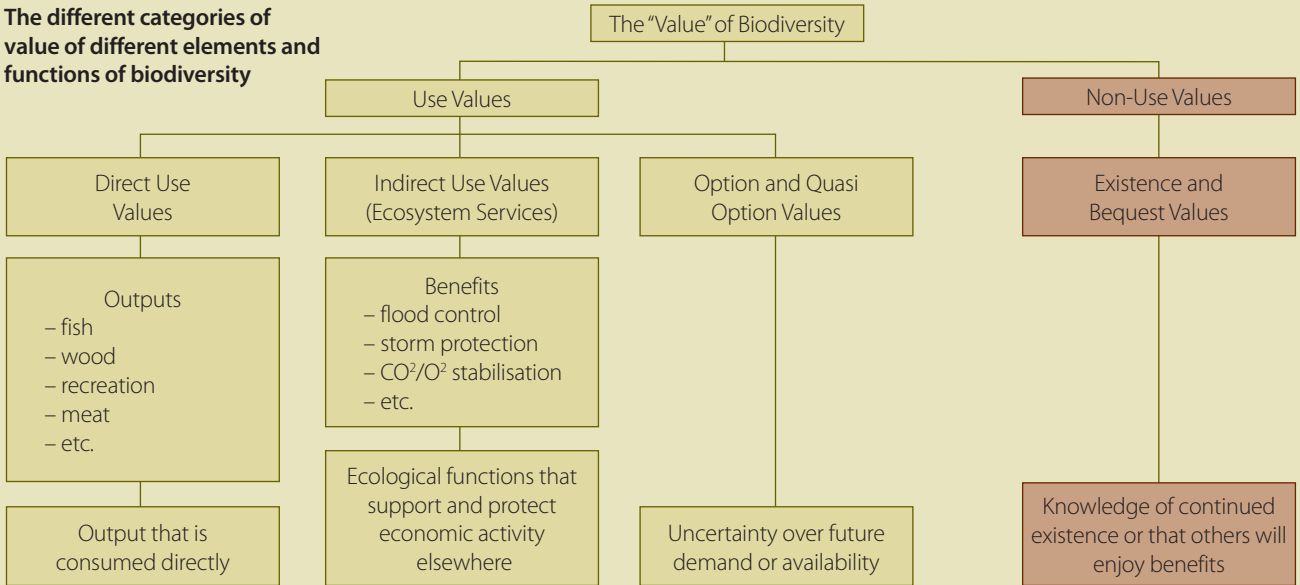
The different categories of value of different elements and functions of biodiversity

The "Value" of Biodiversity

Use Values

Non-Use Values

Direct Use Values

Indirect Use Values (Ecosystem Services)

Option and Quasi Option Values

Existence and Bequest Values

Outputs
– fish
– wood
– recreation
– meat
– etc.

Benefits
– flood control
– storm protection
– $CO^2/O^2$ stabilisation
– etc.

Output that is consumed directly

Ecological functions that support and protect economic activity elsewhere

Uncertainty over future demand or availability

Knowledge of continued existence or that others will enjoy benefits